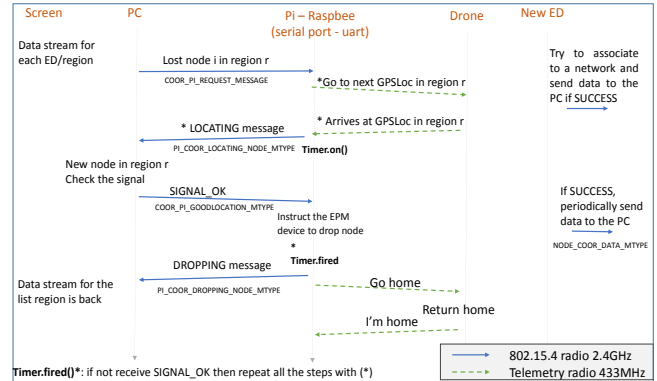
Screen PC Pi – Raspbee (serial port - uart) Drone New ED

Data stream for each ED/region

Lost node i in region r

COOR_PI_REQUEST_MESSAGE

*Go to next GPSLoc in region r

Try to associate to a network and send data to the PC if SUCCESS

* Arrives at GPSLoc in region r

* LOCATING message

PI_COOR_LOCATING_NODE_MTYPE

Timer.on()

New node in region r
Check the signal

SIGNAL_OK

COOR_PI_GOODLOCATION_MTYPE

Instruct the EPM device to drop node

If SUCCESS, periodically send data to the PC

NODE_COOR_DATA_MTYPE

*
Timer.fired

DROPPING message

PI_COOR_DROPPING_NODE_MTYPE

Data stream for the list region is back

Go home

Return home

I'm home

Timer.fired()*: if not receive SIGNAL_OK then repeat all the steps with (*)

802.15.4 radio 2.4GHz
Telemetry radio 433MHz